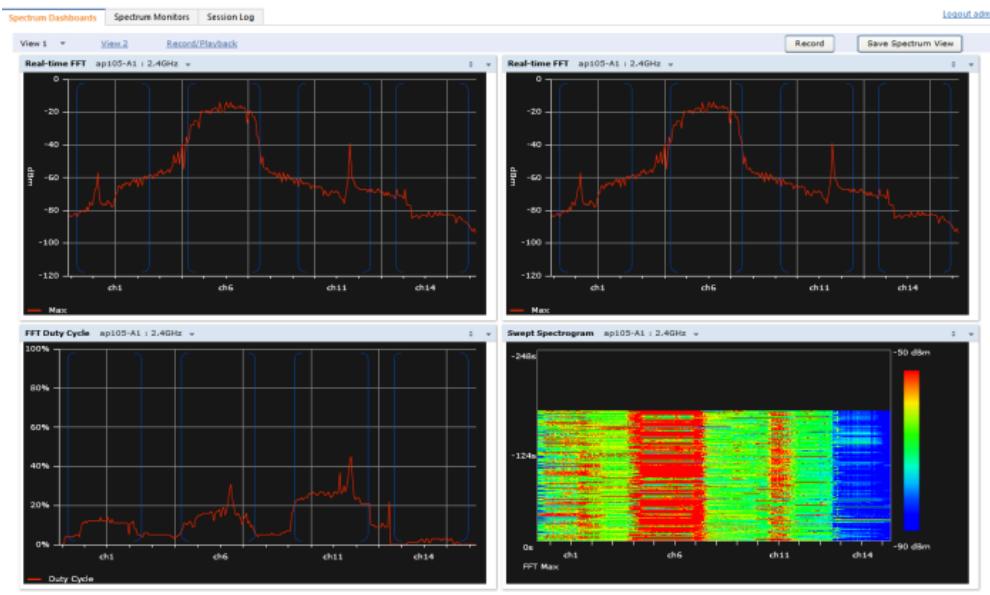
Spectrum Dashboards | Spectrum Monitors | Session Log

Logout adm

View 1 | View 2 | Record/Playback

Record | Save Spectrum View

Real-time FFT ap105-A1 : 2.4GHz

0
-20
-40
-60
-80
-100
-120
dBm
ch1 ch6 ch11 ch14
Max

Real-time FFT ap105-A1 : 2.4GHz

0
-20
-40
-60
-80
-100
-120
dBm
ch1 ch6 ch11 ch14
Max

FFT Duty Cycle ap105-A1 : 2.4GHz

100%
80%
60%
40%
20%
0%
ch1 ch6 ch11 ch14
Duty Cycle

Swept Spectrogram ap105-A1 : 2.4GHz

-248s
-124s
0s
-50 dBm
-90 dBm
ch1 ch6 ch11 ch14
FFT Max